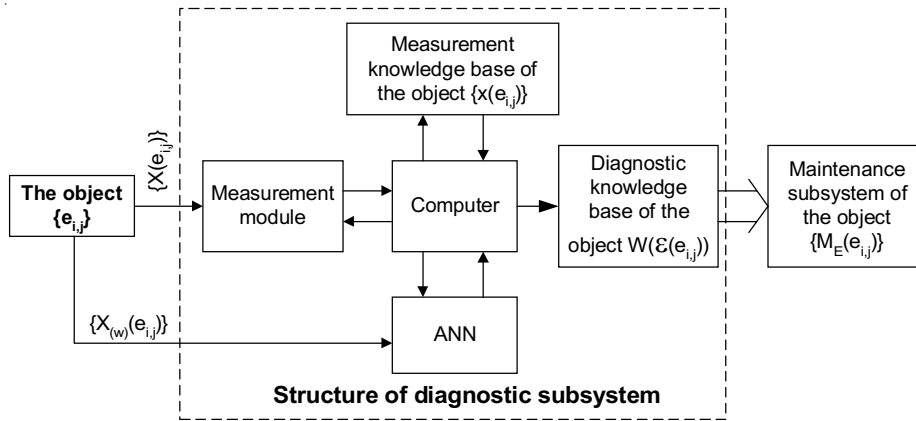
Measurement knowledge base of the object $\{x(e_{i,j})\}$

$\{X(e_{i,j})\}$

The object $\{e_{i,j}\}$

Measurement module

Computer

Diagnostic knowledge base of the object $W(\mathcal{E}(e_{i,j}))$

Maintenance subsystem of the object $\{M_E(e_{i,j})\}$

$\{X_{(w)}(e_{i,j})\}$

ANN

Structure of diagnostic subsystem